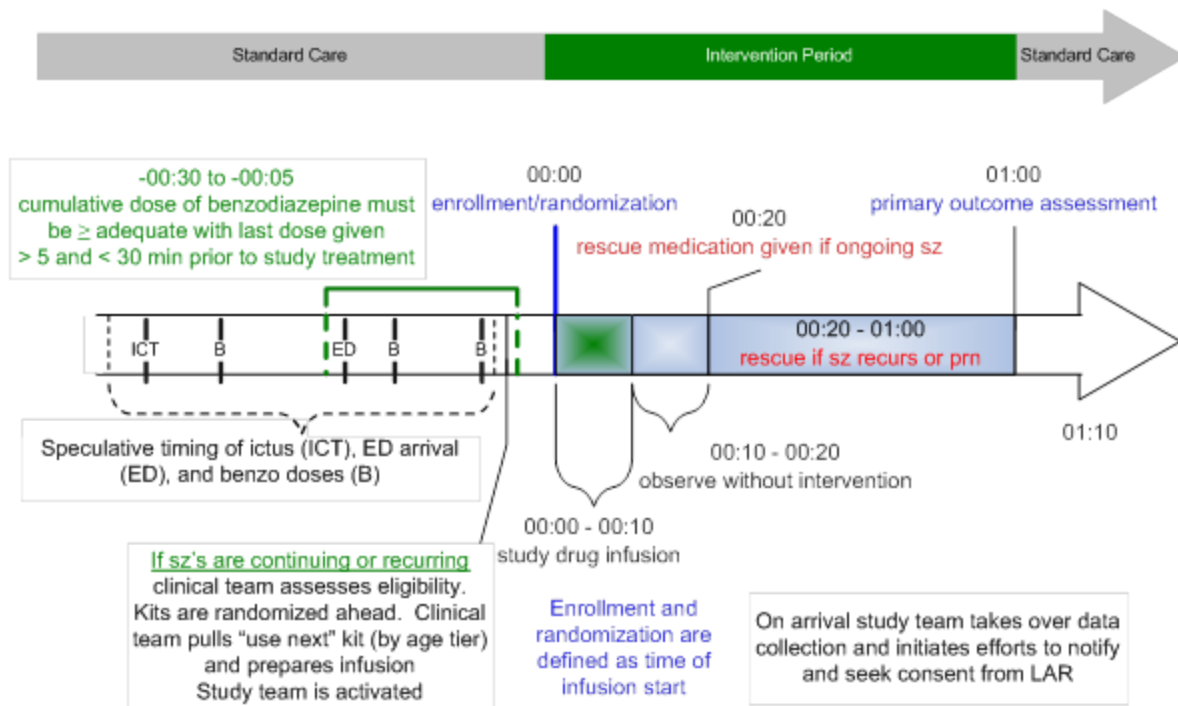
Standard Care

Intervention Period

Standard Care

-00:30 to -00:05
cumulative dose of benzodiazepine must be $\geq$ adequate with last dose given > 5 and < 30 min prior to study treatment

00:00
enrollment/randomization

00:20
rescue medication given if ongoing sz

01:00
primary outcome assessment

ICT B ED B B

00:20 - 01:00
rescue if sz recurs or prn

01:10

Speculative timing of ictus (ICT), ED arrival (ED), and benzo doses (B)

00:10 - 00:20
observe without intervention

00:00 - 00:10
study drug infusion

If sz's are continuing or recurring
clinical team assesses eligibility. Kits are randomized ahead. Clinical team pulls "use next" kit (by age tier) and prepares infusion
Study team is activated

Enrollment and randomization are defined as time of infusion start

On arrival study team takes over data collection and initiates efforts to notify and seek consent from LAR